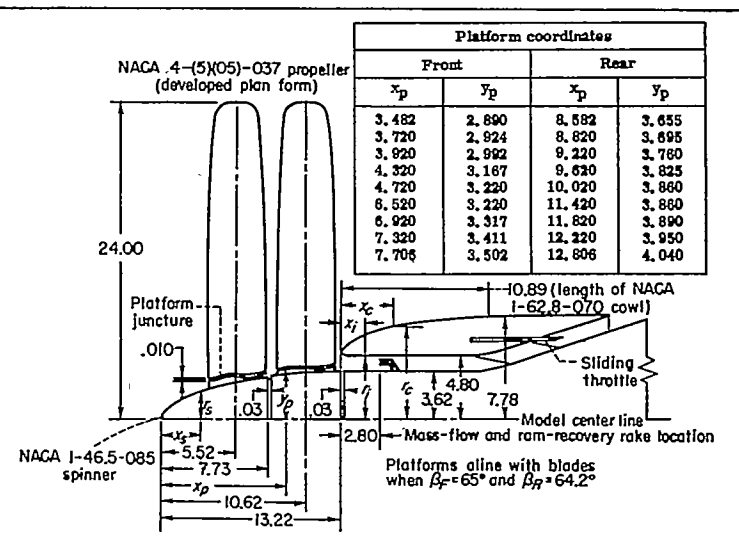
| Platform coordinates | | | |
|---|---|---|---|
| Front | | Rear | |
| $x_p$ | $y_p$ | $x_p$ | $y_p$ |
| 3.482 | 2.890 | 8.582 | 3.655 |
| 3.720 | 2.924 | 8.820 | 3.695 |
| 3.920 | 2.992 | 9.220 | 3.760 |
| 4.320 | 3.167 | 9.620 | 3.825 |
| 4.720 | 3.220 | 10.020 | 3.860 |
| 6.520 | 3.220 | 11.420 | 3.860 |
| 6.920 | 3.317 | 11.820 | 3.890 |
| 7.320 | 3.411 | 12.220 | 3.950 |
| 7.705 | 3.502 | 12.806 | 4.040 |

NACA .4-(5)(05)-037 propeller (developed plan form)

24.00

Platform juncture

.010

10.89 (length of NACA 1-62.8-070 cowl)

$x_c$

$x_i$

Sliding throttle

$r_s$

.03

$y_p$

.03

$r_i$

$r_c$

4.80

3.62

7.78

Model center line

$x_s$

2.80

Mass-flow and ram-recovery rake location

NACA 1-46.5-085 spinner

5.52

7.73

$x_p$

10.62

13.22

Platforms aline with blades when $\beta_F = 65°$ and $\beta_R = 64.2°$